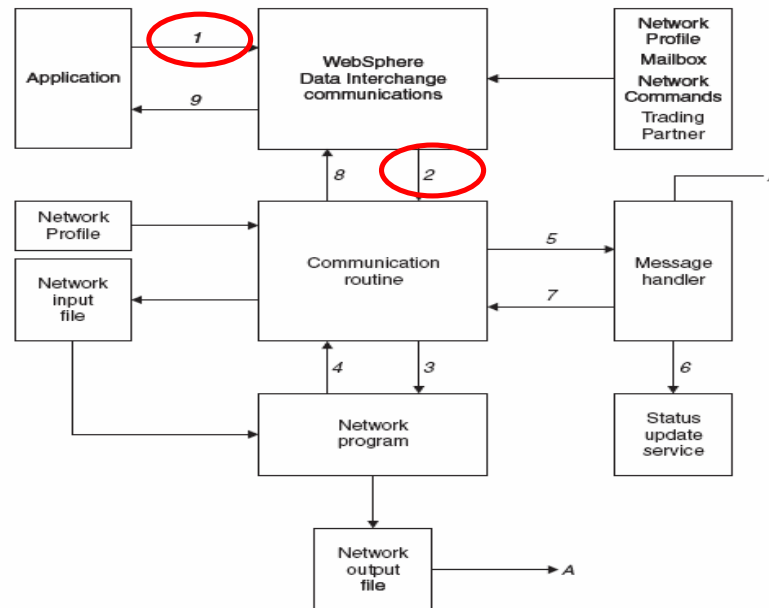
Application

1

9

WebSphere Data Interchange communications

Network Profile
Mailbox
Network Commands
Trading Partner

8

2

Network Profile

Network input file

Communication routine

5

7

Message handler

4

3

6

Network program

Status update service

Network output file

A